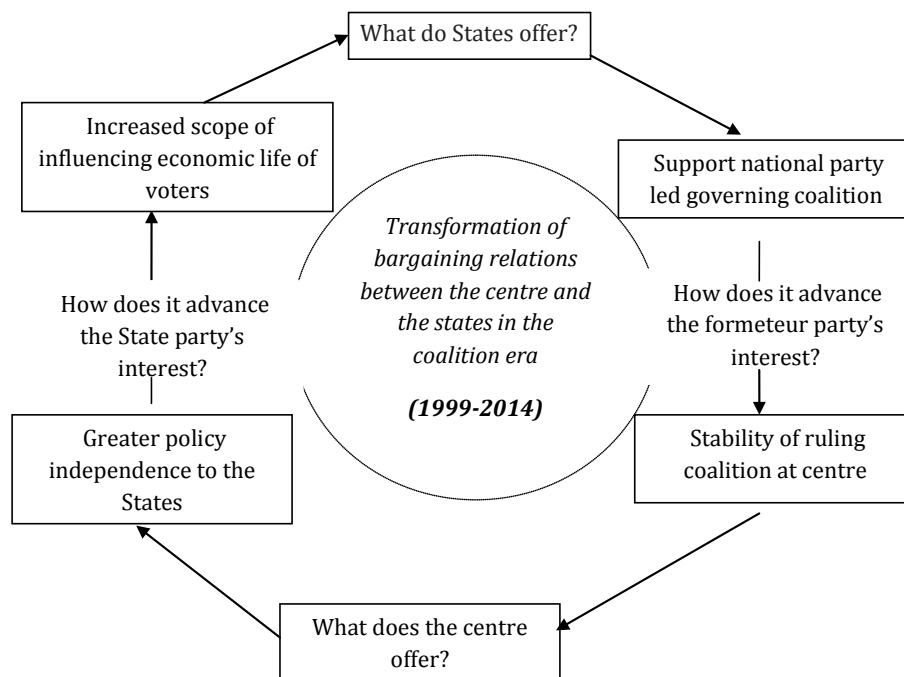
What do States offer?

Support national party led governing coalition

How does it advance the formeteur party's interest?

Stability of ruling coalition at centre

What does the centre offer?

Greater policy independence to the States

How does it advance the State party's interest?

Increased scope of influencing economic life of voters

*Transformation of bargaining relations between the centre and the states in the coalition era*

***(1999-2014)***